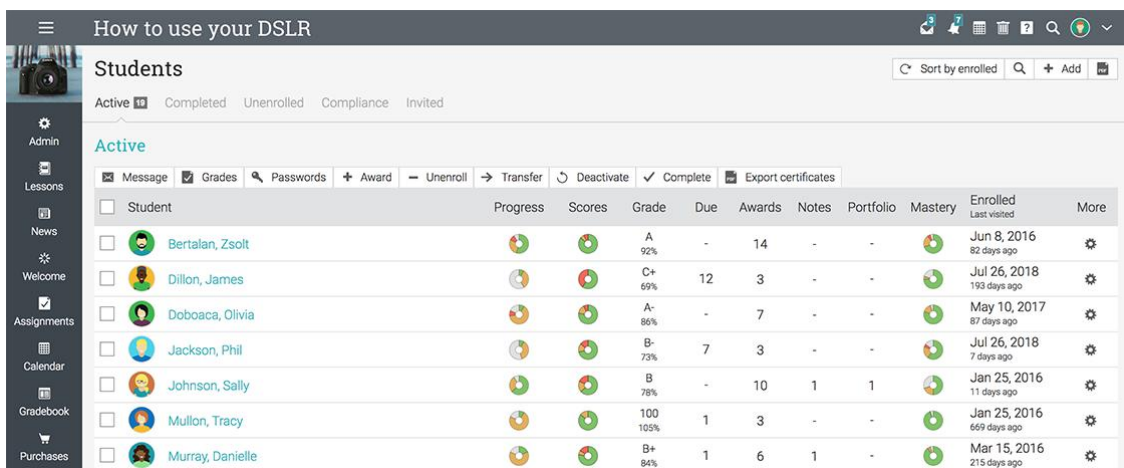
How to use your DSLR

3 7 ?

Admin
Lessons
News
Welcome
Assignments
Calendar
Gradebook
Purchases

Students

Sort by enrolled + Add

Active 19 Completed Unenrolled Compliance Invited

Active

Message | Grades | Passwords | + Award | − Unenroll | → Transfer | Deactivate | ✓ Complete | Export certificates

| Student | Progress | Scores | Grade | Due | Awards | Notes | Portfolio | Mastery | Enrolled Last visited | More |
|---|---|---|---|---|---|---|---|---|---|---|
| Bertalan, Zsolt | | | A 92% | - | 14 | - | - | | Jun 8, 2016 82 days ago | |
| Dillon, James | | | C+ 69% | 12 | 3 | - | - | | Jul 26, 2018 193 days ago | |
| Doboaca, Olivia | | | A- 86% | - | 7 | - | - | | May 10, 2017 87 days ago | |
| Jackson, Phil | | | B- 73% | 7 | 3 | - | - | | Jul 26, 2018 7 days ago | |
| Johnson, Sally | | | B 78% | - | 10 | 1 | 1 | | Jan 25, 2016 11 days ago | |
| Mullon, Tracy | | | 100 105% | 1 | 3 | - | - | | Jan 25, 2016 669 days ago | |
| Murray, Danielle | | | B+ 84% | 1 | 6 | 1 | - | | Mar 15, 2016 215 days ago | |